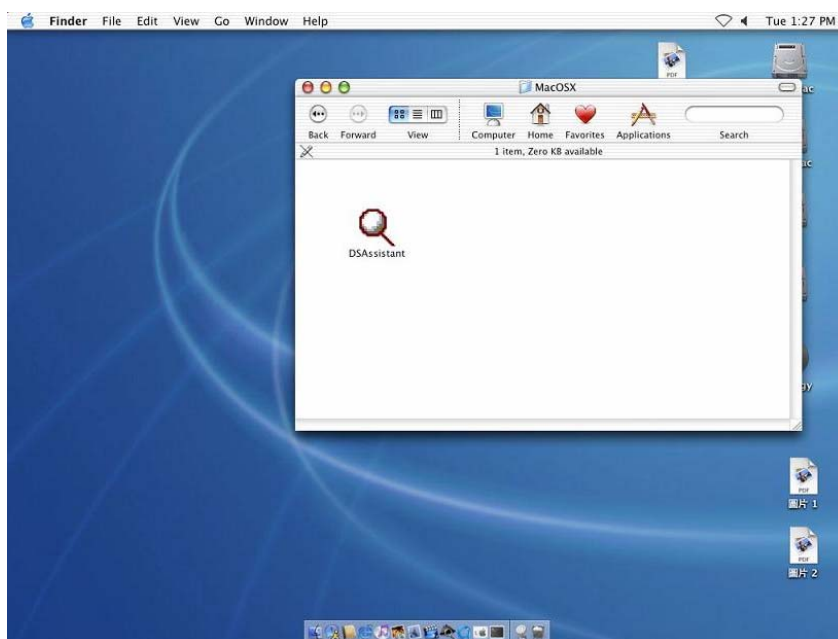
Finder File Edit View Go Window Help

Tue 1:27 PM

MacOSX

Back Forward View Computer Home Favorites Applications Search

1 item, Zero KB available

DSAssistant

PDF

ac

ac

gy

PDF
画片 1

PDF
画片 2